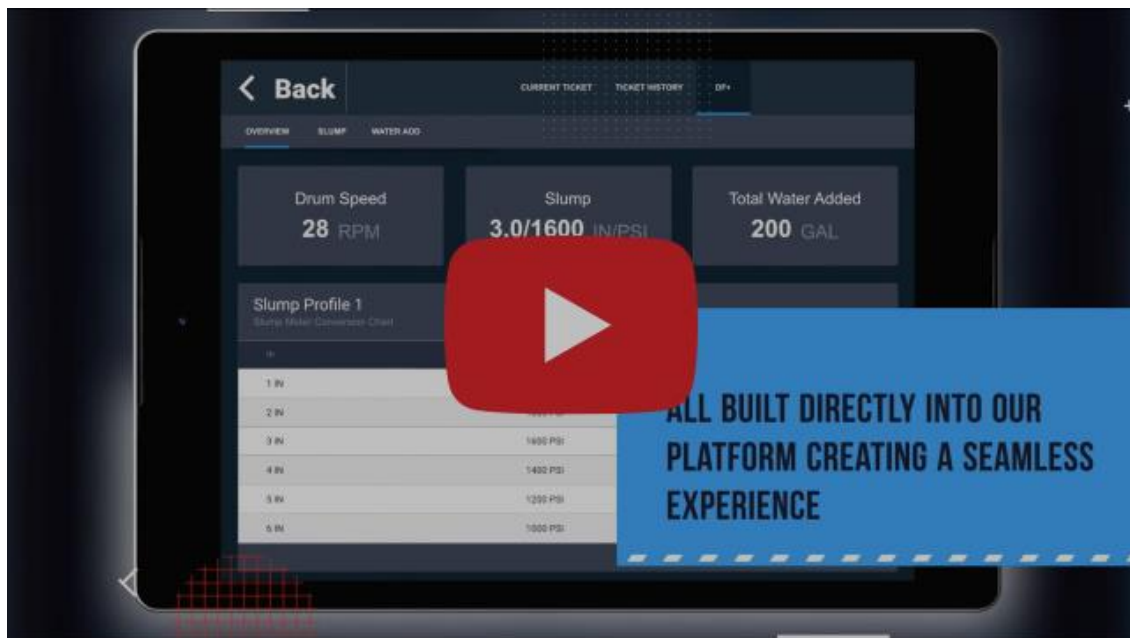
< Back

CURRENT TICKET TICKET HISTORY DP+

OVERVIEW SLUMP WATER ADD

Drum Speed
28 RPM

Slump
3.0/1600 IN/PSI

Total Water Added
200 GAL

Slump Profile 1
Slump Meter Conversion Chart

| IN | |
|---|---|
| 1 IN | |
| 2 IN | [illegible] PSI |
| 3 IN | 1600 PSI |
| 4 IN | 1400 PSI |
| 5 IN | 1200 PSI |
| 6 IN | 1000 PSI |

ALL BUILT DIRECTLY INTO OUR PLATFORM CREATING A SEAMLESS EXPERIENCE